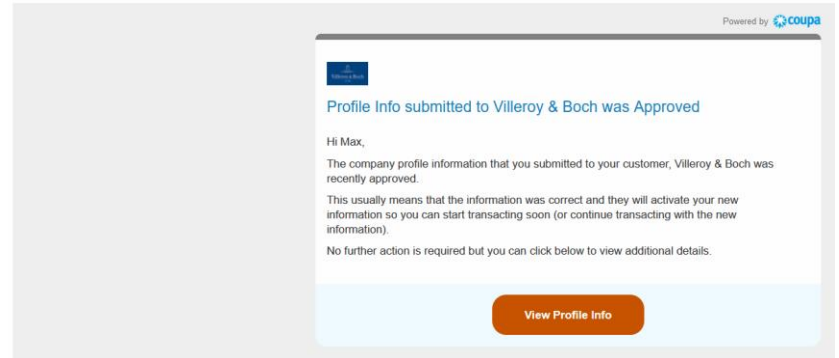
Powered by coupa

Villeroy & Boch

Profile Info submitted to Villeroy & Boch was Approved

Hi Max,

The company profile information that you submitted to your customer, Villeroy & Boch was recently approved.

This usually means that the information was correct and they will activate your new information so you can start transacting soon (or continue transacting with the new information).

No further action is required but you can click below to view additional details.

View Profile Info